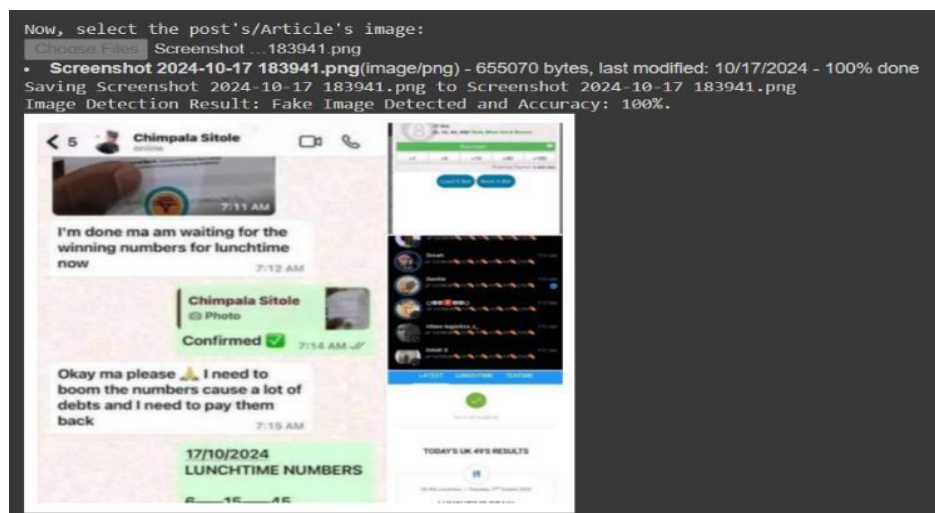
Now, select the post's/Article's image:

Choose Files Screenshot ...183941.png

• **Screenshot 2024-10-17 183941.png**(image/png) - 655070 bytes, last modified: 10/17/2024 - 100% done

Saving Screenshot 2024-10-17 183941.png to Screenshot 2024-10-17 183941.png

Image Detection Result: Fake Image Detected and Accuracy: 100%.

< 5 Chimpala Sitole

online

7:11 AM

I'm done ma am waiting for the winning numbers for lunchtime now

7:12 AM

Chimpala Sitole

Photo

Confirmed ✅ 7:14 AM

Okay ma please 🙏 I need to boom the numbers cause a lot of debts and I need to pay them back

7:15 AM

17/10/2024

LUNCHTIME NUMBERS

6—15—45

LATEST LUNCHTIME TEATIME

TODAY'S UK 49'S RESULTS

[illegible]